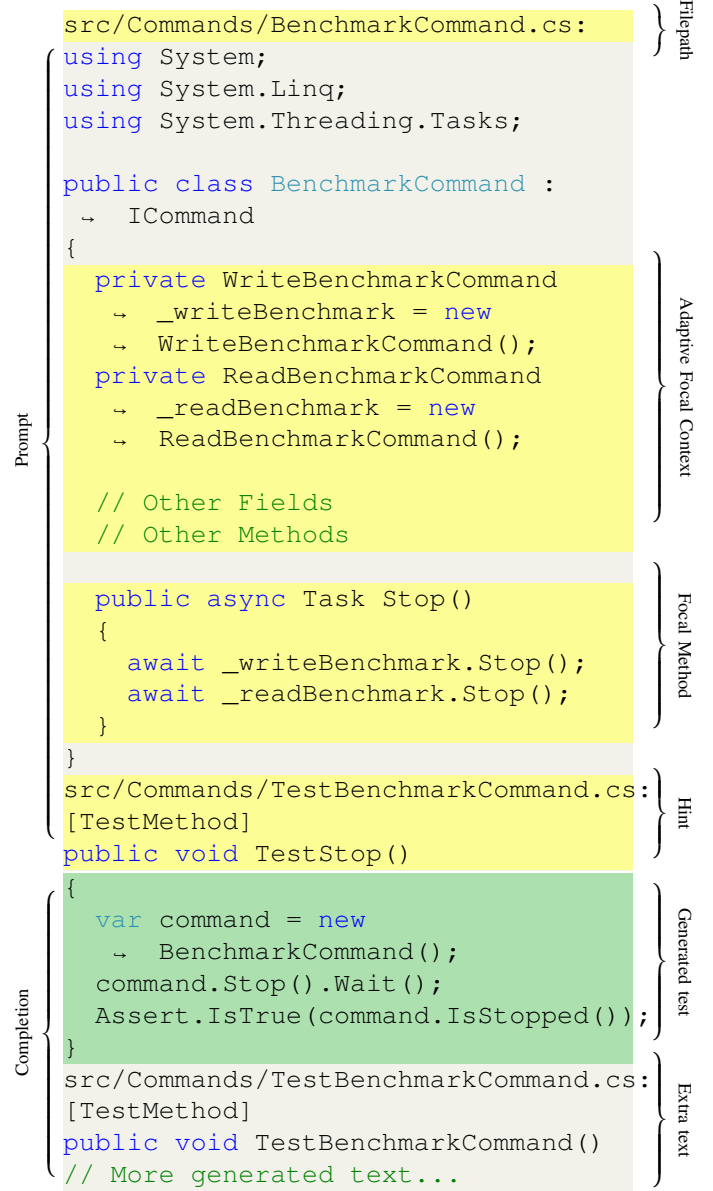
src/Commands/BenchmarkCommand.cs:
using System;
using System.Linq;
using System.Threading.Tasks;

public class BenchmarkCommand :
→ ICommand
{
private WriteBenchmarkCommand
→ _writeBenchmark = new
→ WriteBenchmarkCommand();
private ReadBenchmarkCommand
→ _readBenchmark = new
→ ReadBenchmarkCommand();

// Other Fields
// Other Methods

public async Task Stop()
{
await _writeBenchmark.Stop();
await _readBenchmark.Stop();
}
}
src/Commands/TestBenchmarkCommand.cs:
[TestMethod]
public void TestStop()
{
var command = new
→ BenchmarkCommand();
command.Stop().Wait();
Assert.IsTrue(command.IsStopped());
}
src/Commands/TestBenchmarkCommand.cs:
[TestMethod]
public void TestBenchmarkCommand()
// More generated text...

Filepath
Adaptive Focal Context
Focal Method
Hint
Generated test
Extra text
Prompt
Completion